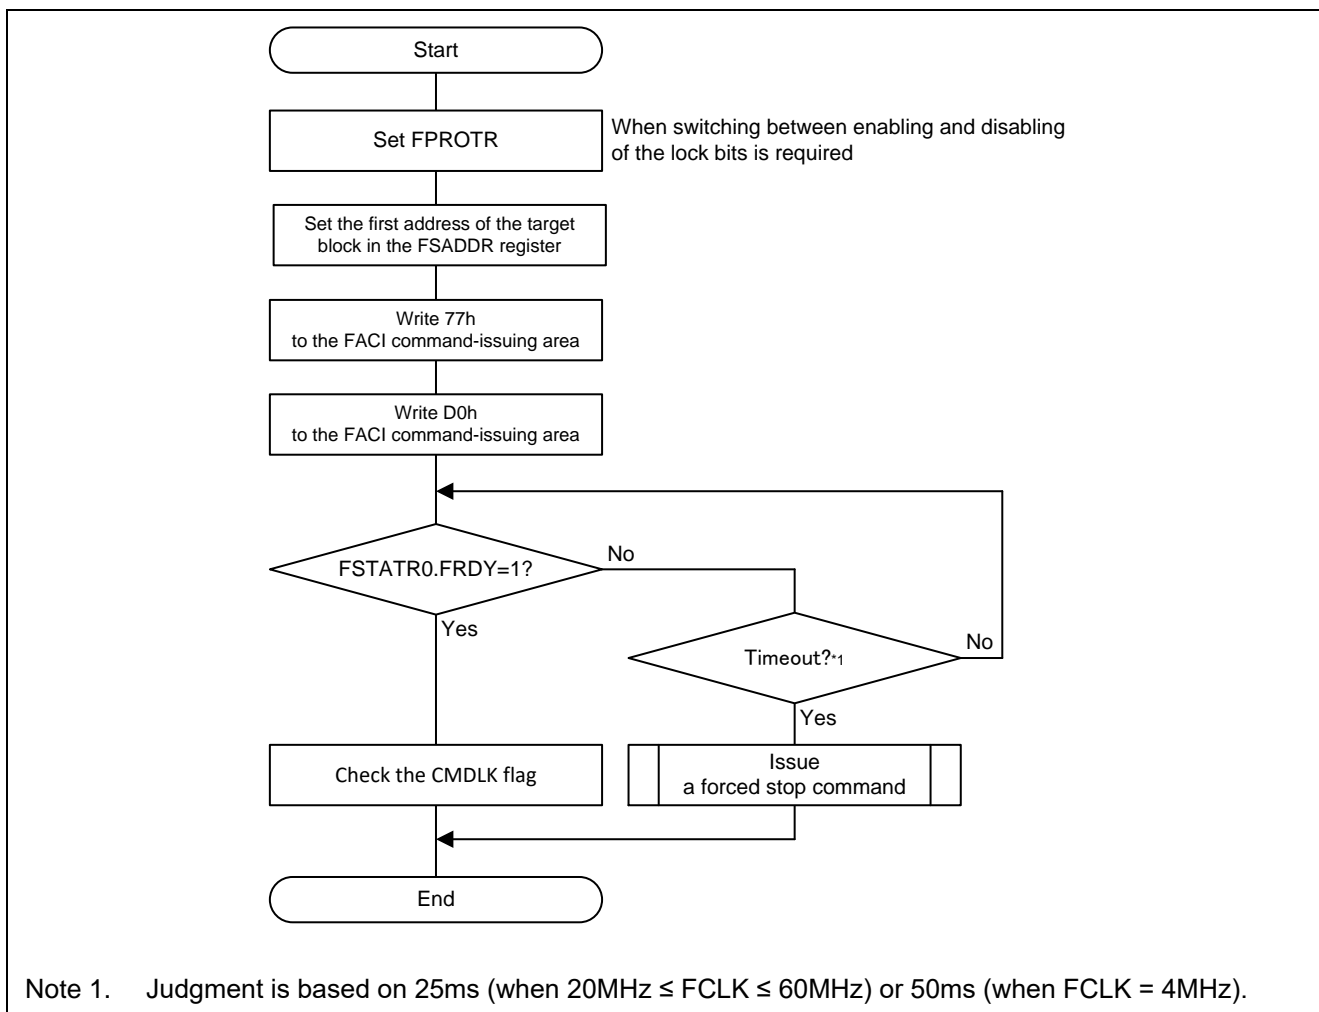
Start

Set FPROTR

When switching between enabling and disabling of the lock bits is required

Set the first address of the target block in the FSADDR register

Write 77h to the FACI command-issuing area

Write D0h to the FACI command-issuing area

FSTATR0.FRDY=1?

No

Yes

Timeout?*1

No

Yes

Check the CMDLK flag

Issue a forced stop command

End

Note 1. Judgment is based on 25ms (when 20MHz ≤ FCLK ≤ 60MHz) or 50ms (when FCLK = 4MHz).